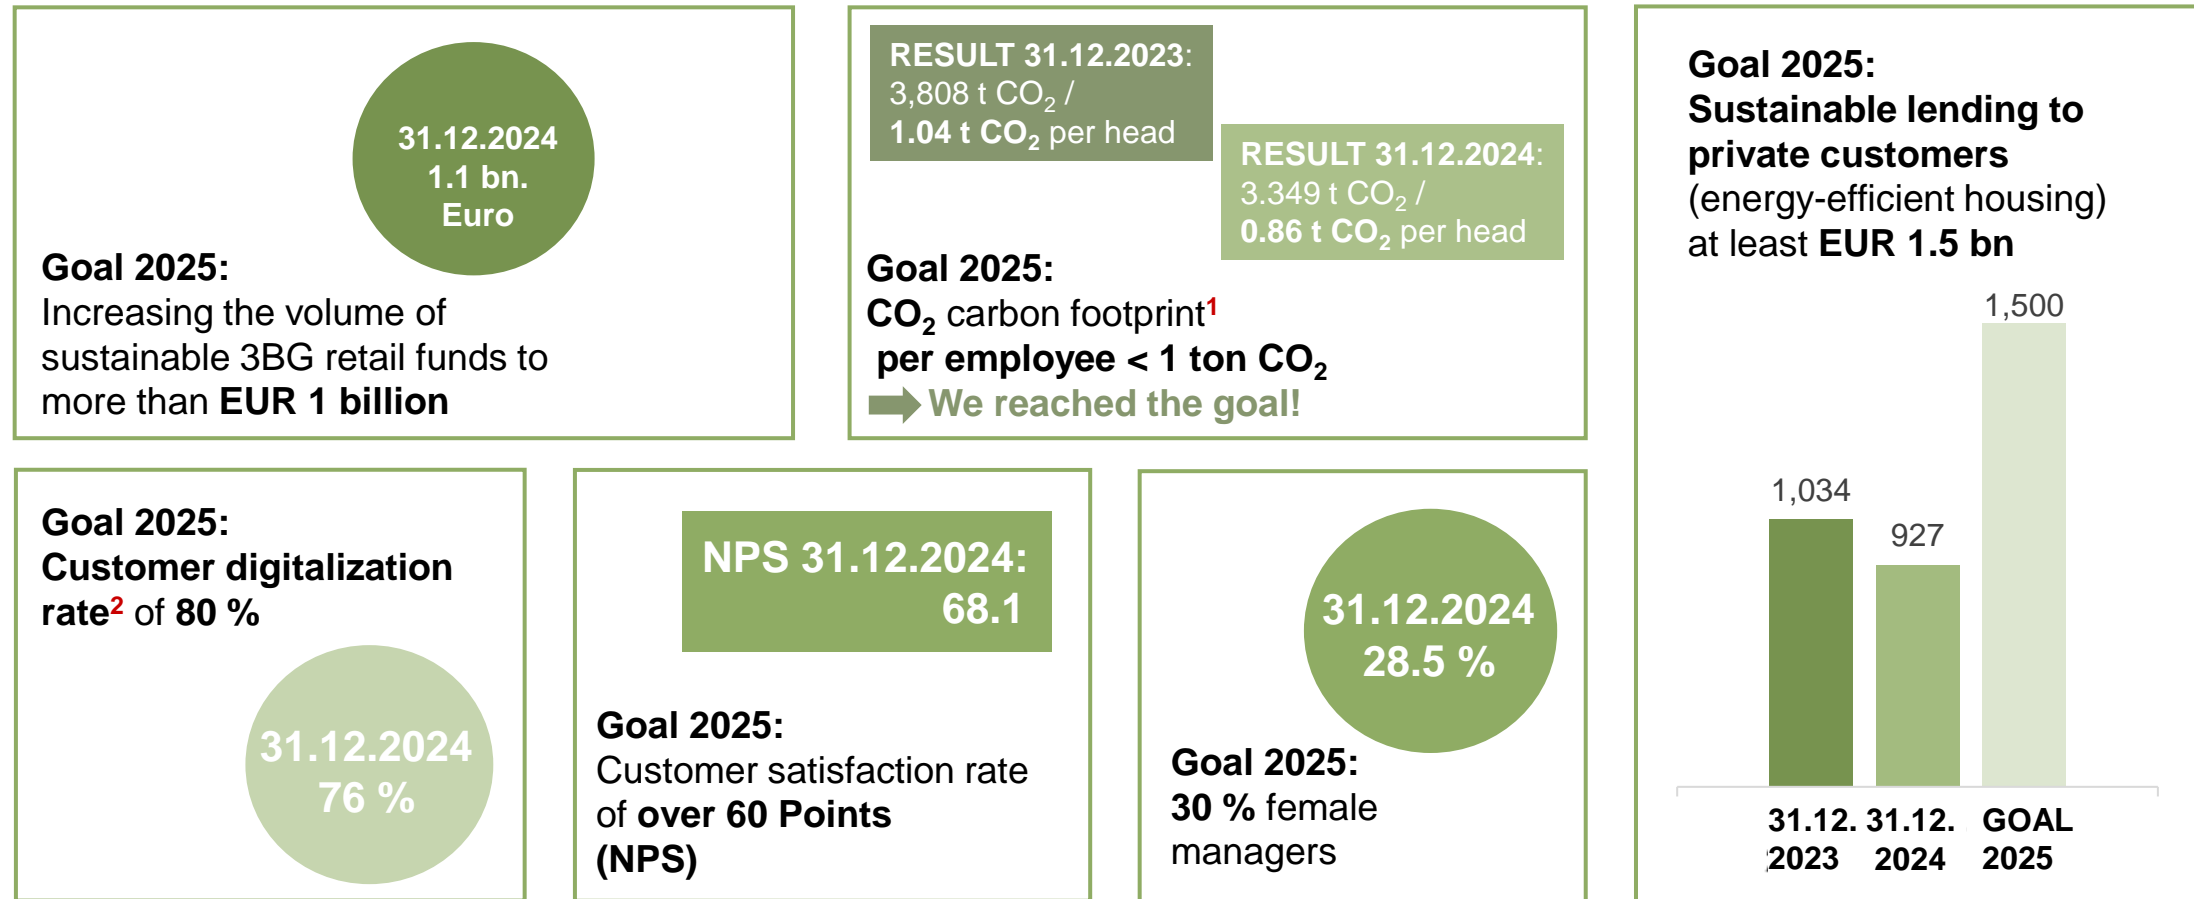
31.12.2024
1.1 bn.
Euro

Goal 2025:
Increasing the volume of sustainable 3BG retail funds to more than EUR 1 billion

RESULT 31.12.2023:
3,808 t $CO_2$ /
1.04 t $CO_2$ per head

RESULT 31.12.2024:
3.349 t $CO_2$ /
0.86 t $CO_2$ per head

Goal 2025:
$CO_2$ carbon footprint$^1$
per employee < 1 ton $CO_2$
We reached the goal!

Goal 2025:
Sustainable lending to private customers
(energy-efficient housing)
at least EUR 1.5 bn

| 31.12. 2023 | 31.12. 2024 | GOAL 2025 |
|---|---|---|
| 1,034 | 927 | 1,500 |

Goal 2025:
Customer digitalization rate$^2$ of 80 %

31.12.2024
76 %

NPS 31.12.2024:
68.1

Goal 2025:
Customer satisfaction rate of over 60 Points (NPS)

31.12.2024
28.5 %

Goal 2025:
30 % female managers